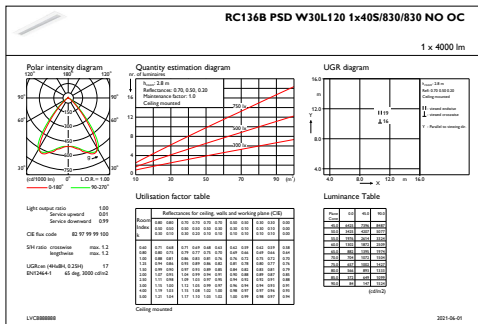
RC136B PSD W30L120 1x40S/830/830 NO OC

1 x 4000 lm

Polar intensity diagram

120° 180° 120°

90° 90°

60° 60°

30° 0° 30°

(cd/1000 lm) 0° L.O.R. = 1.00

0-180° 90-270°

Quantity estimation diagram

nr. of luminaires

$h_{room}$: 2.8 m
Reflectances: 0.70, 0.50, 0.20
Maintenance factor: 1.0
Ceiling mounted

750 lx

500 lx

300 lx

20 30 40 50 60 70 80 90 (m²)

UGR diagram

$h_{room}$: 2.8 m
Refl: 0.70 0.50 0.20
Ceiling mounted

crosswise
endwise

Y: Parallel to viewing dir.

4.0 8.0 12.0 m 16.0

X

Y

Utilisation factor table

Reflectances for ceiling, walls and working plane (CIE)

Room index k

Ceiling mounted

Light output ratio 1.00
Service upward 0.01
Service downward 0.99

CIE flux code 82 97 99 99 100

S/H ratio crosswise max. 1.2
lengthwise max. 1.2

UGR(cw/4H x 8H, 0.25H) 17
EN12464-1 65 deg. 2000 cd/m2

Luminance Table

(cd/m2)

LVC888888 2021-06-01